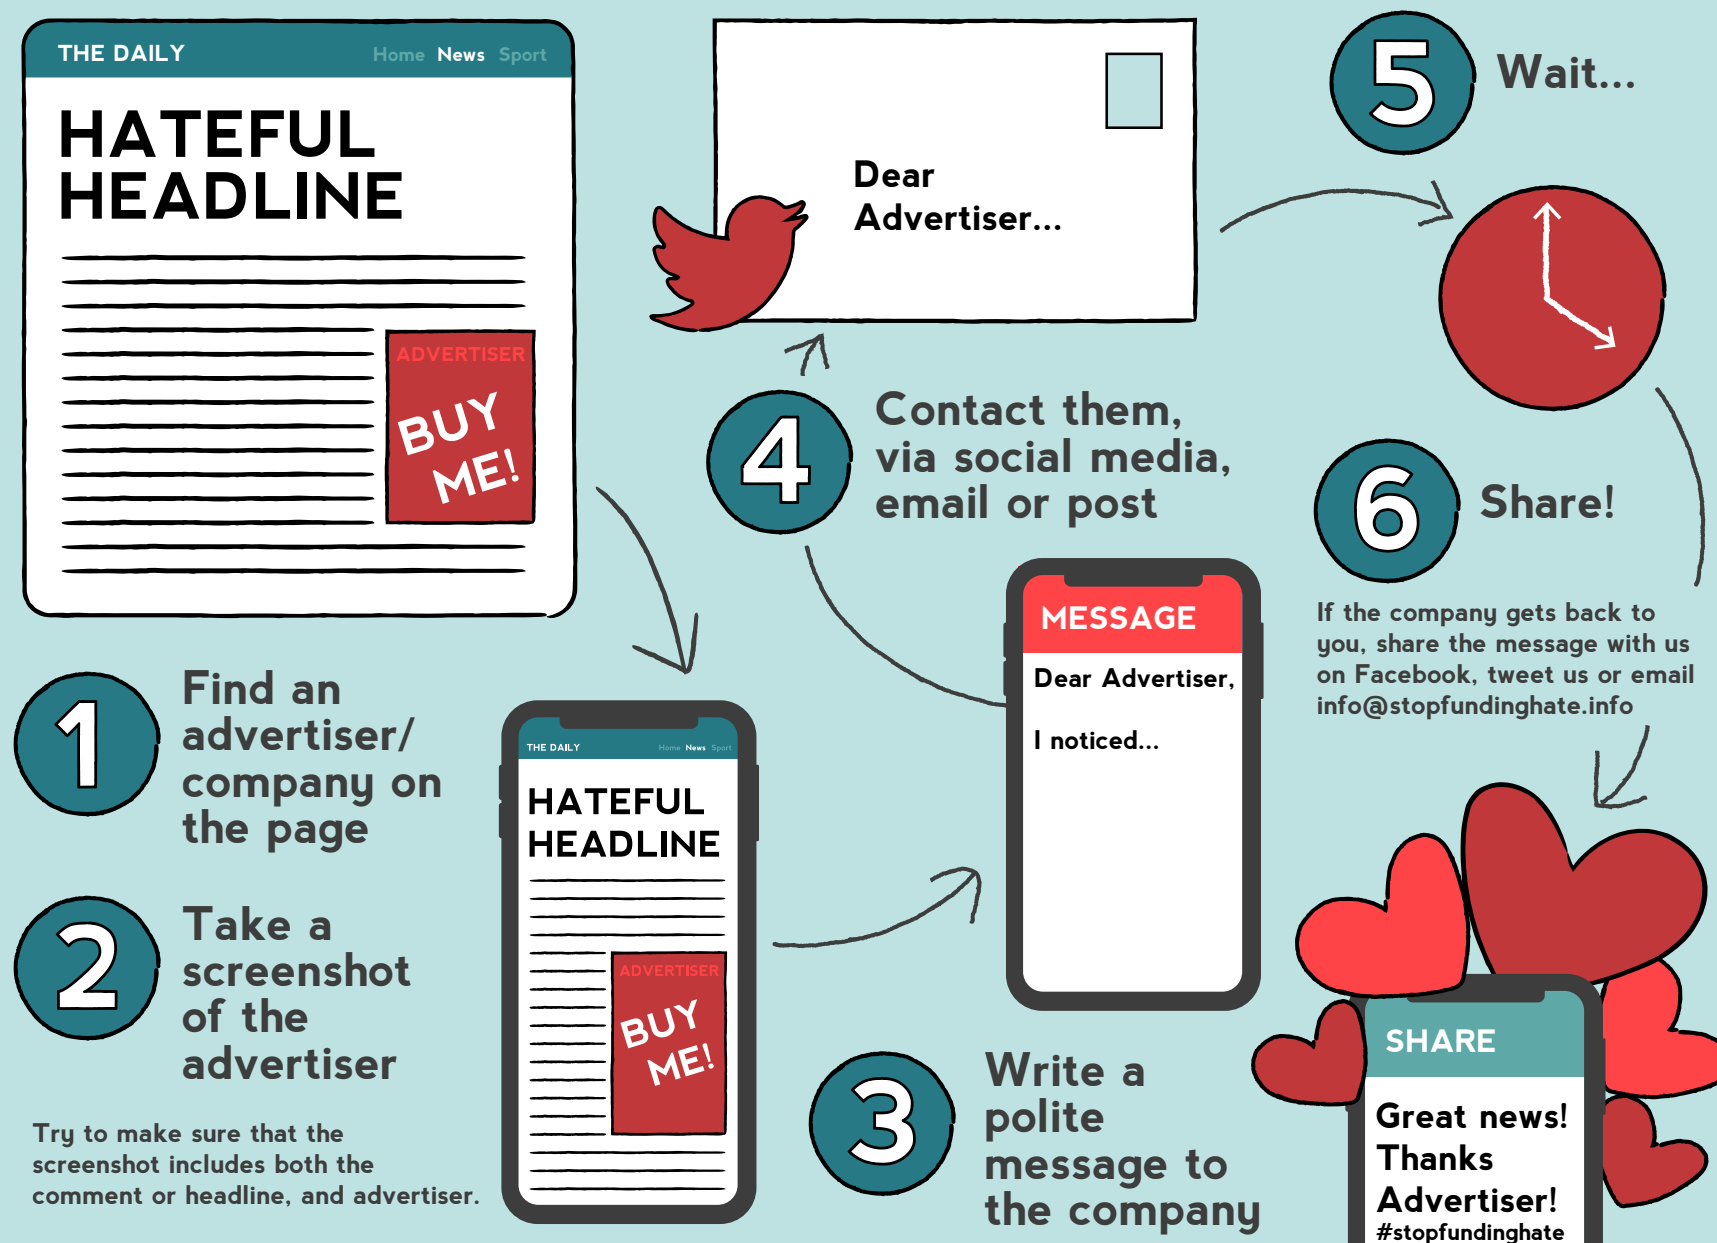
THE DAILY Home News Sport

HATEFUL HEADLINE

ADVERTISER

BUY ME!

Dear Advertiser...

5 Wait...

4 Contact them, via social media, email or post

6 Share!

If the company gets back to you, share the message with us on Facebook, tweet us or email info@stopfundinghate.info

MESSAGE

Dear Advertiser,

I noticed...

1 Find an advertiser/ company on the page

THE DAILY Home News Sport

HATEFUL HEADLINE

ADVERTISER

BUY ME!

2 Take a screenshot of the advertiser

Try to make sure that the screenshot includes both the comment or headline, and advertiser.

3 Write a polite message to the company

SHARE

Great news! Thanks Advertiser! #stopfundinghate